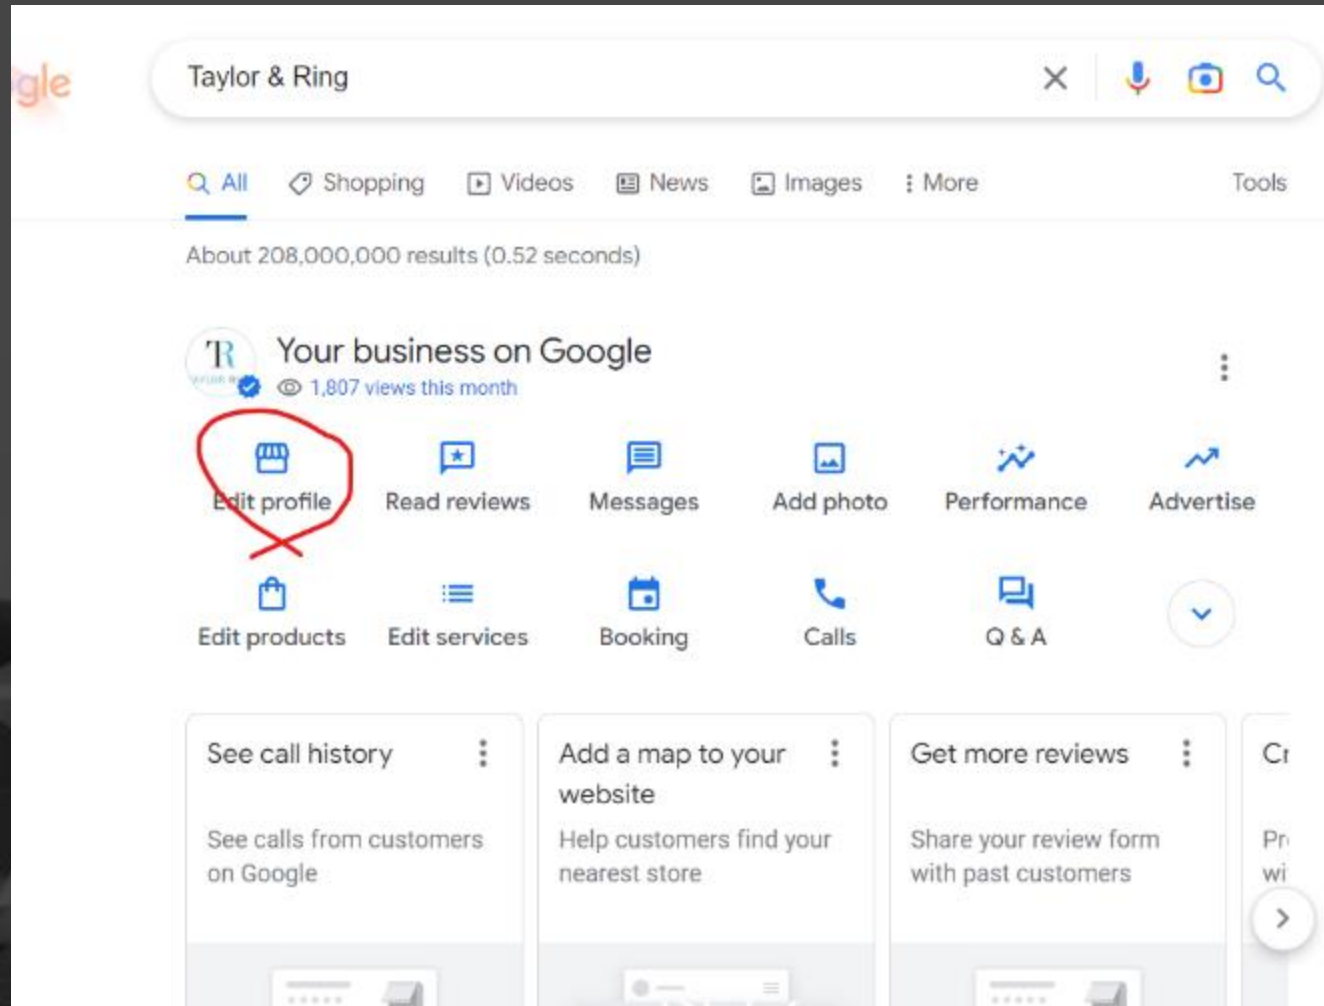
gle

Taylor & Ring

All Shopping Videos News Images More Tools

About 208,000,000 results (0.52 seconds)

TR

Your business on Google

1,807 views this month

Edit profile Read reviews Messages Add photo Performance Advertise

Edit products Edit services Booking Calls Q & A

See call history

See calls from customers on Google

Add a map to your website

Help customers find your nearest store

Get more reviews

Share your review form with past customers

Cr

Pr
wi